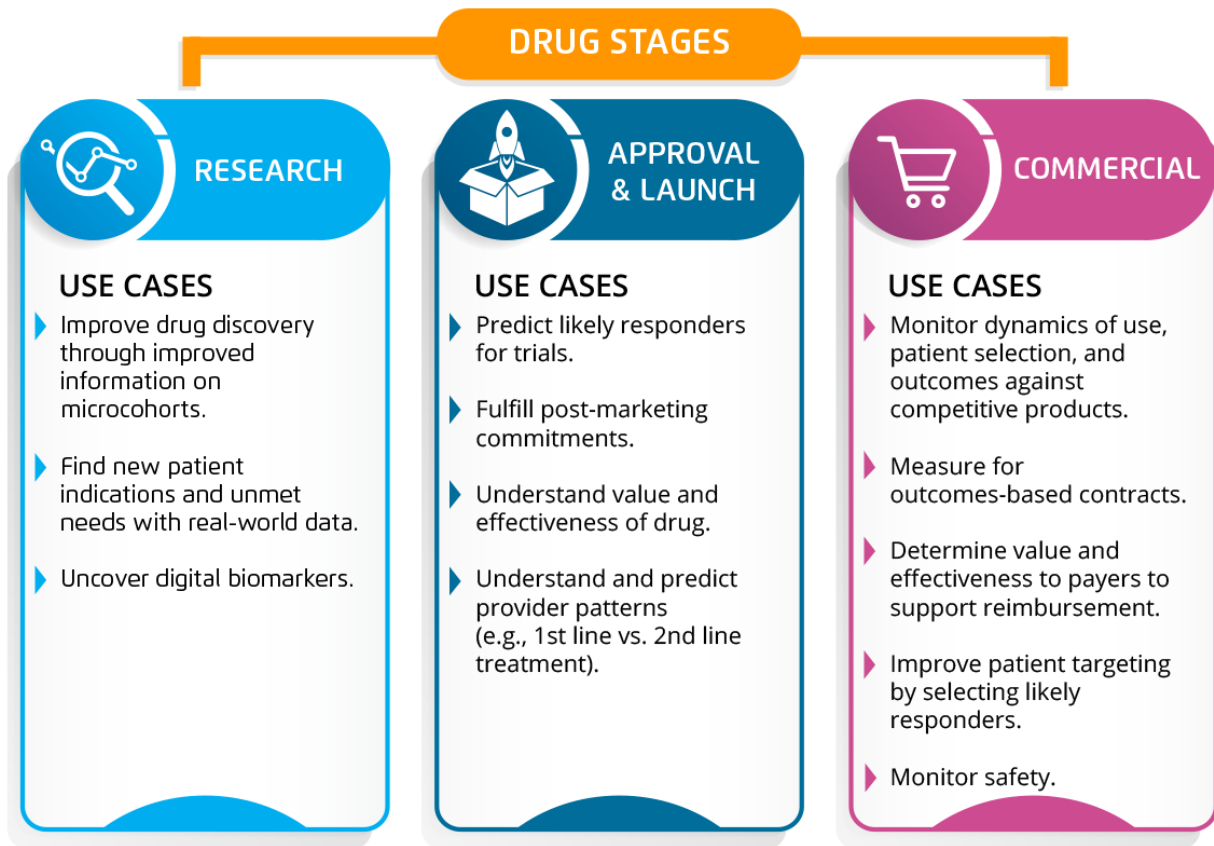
DRUG STAGES

RESEARCH

USE CASES

Improve drug discovery through improved information on microcohorts.

Find new patient indications and unmet needs with real-world data.

Uncover digital biomarkers.

APPROVAL & LAUNCH

USE CASES

Predict likely responders for trials.

Fulfill post-marketing commitments.

Understand value and effectiveness of drug.

Understand and predict provider patterns (e.g., 1st line vs. 2nd line treatment).

COMMERCIAL

USE CASES

Monitor dynamics of use, patient selection, and outcomes against competitive products.

Measure for outcomes-based contracts.

Determine value and effectiveness to payers to support reimbursement.

Improve patient targeting by selecting likely responders.

Monitor safety.